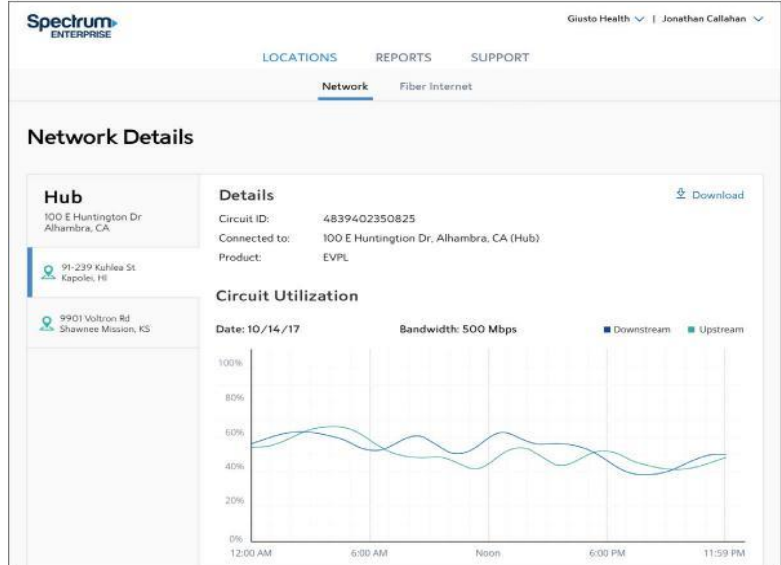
Spectrum
ENTERPRISE

Giusto Health | Jonathan Callahan

LOCATIONS REPORTS SUPPORT

Network Fiber Internet

Network Details

Hub
100 E Huntington Dr
Alhambra, CA

91-239 Kuhlea St
Kapolei, HI

9901 Voltron Rd
Shawnee Mission, KS

Details

Download

Circuit ID: 4839402350825
Connected to: 100 E Huntingtion Dr, Alhambra, CA (Hub)
Product: EVPL

Circuit Utilization

Date: 10/14/17

Bandwidth: 500 Mbps

Downstream Upstream

100%
80%
60%
40%
20%
0%

12:00 AM 6:00 AM Noon 6:00 PM 11:59 PM